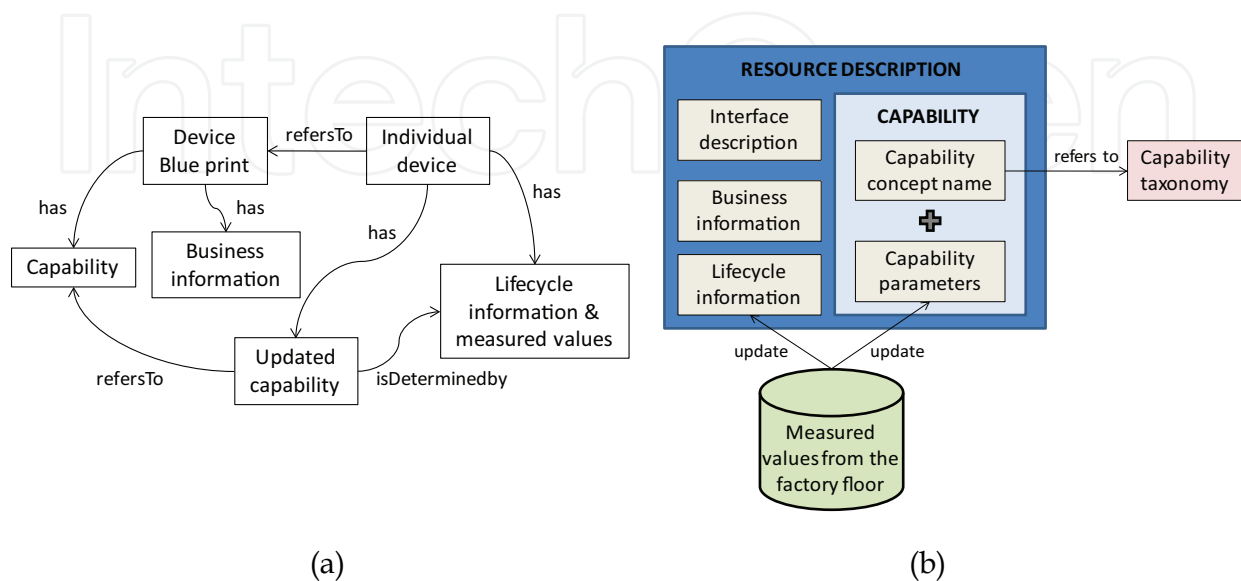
IntechOpen

Device Blue print

refersTo

Individual device

has

has

has

has

Capability

Business information

Lifecycle information & measured values

refersTo

Updated capability

isDeterminedby

(a)

RESOURCE DESCRIPTION

Interface description

Business information

Lifecycle information

CAPABILITY

Capability concept name

Capability parameters

refers to

Capability taxonomy

update

update

Measured values from the factory floor

(b)